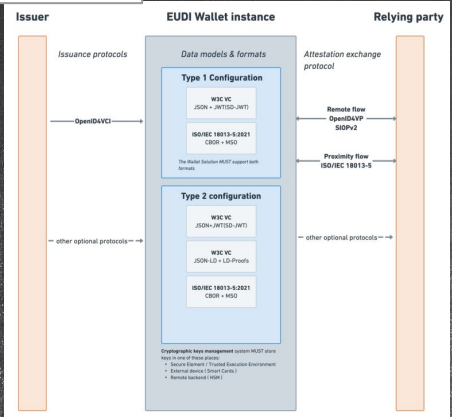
Issuer

EUDI Wallet instance

Relying party

Issuance protocols

Data models & formats

Attestation exchange protocol

Type 1 Configuration

W3C VC
JSON + JWT(SD-JWT)

OpenID4VCI

ISO/IEC 18013-5:2021
CBOR + MSO

The Wallet Solution MUST support both formats

Remote flow
OpenID4VP
SIOPv2

Proximity flow
ISO/IEC 18013-5

Type 2 configuration

W3C VC
JSON+JWT(SD-JWT)

— other optional protocols— →

W3C VC
JSON-LD + LD-Proofs

— other optional protocols— →

ISO/IEC 18013-5:2021
CBOR + MSO

Cryptographic keys management system MUST store keys in one of these places:
• Secure Element / Trusted Execution Environment
• External device ( Smart Cards )
• Remote backend ( HSM )